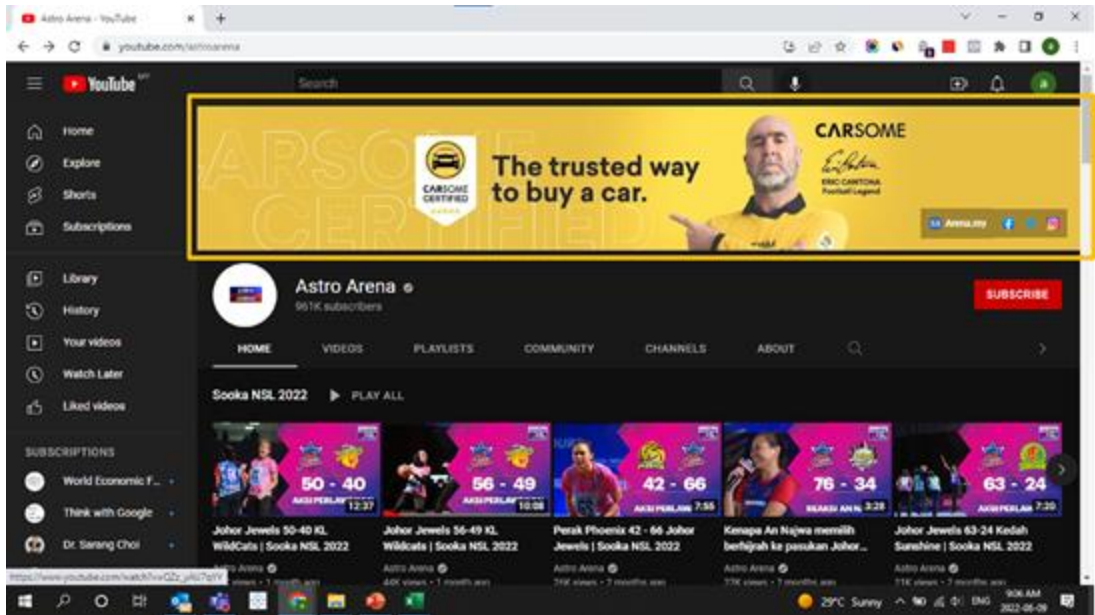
Astro Arena - YouTube
youtube.com/astroarena

YouTube
Search

Home
Explore
Shorts
Subscriptions
Library
History
Your videos
Watch Later
Liked videos
SUBSCRIPTIONS
World Economic F...
Think with Google
Dr. Sarang Choi

CARSOME CERTIFIED
The trusted way to buy a car.
CARSOME
ERIC CANTONA Football Legend
Arena.my

Astro Arena
961K subscribers
SUBSCRIBE

HOME
VIDEOS
PLAYLISTS
COMMUNITY
CHANNELS
ABOUT

Sooka NSL 2022
PLAY ALL

50 - 40
12:37
Johor Jewels 50-40 KL WildCats | Sooka NSL 2022
Astro Arena
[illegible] views • 1 month ago

56 - 49
10:08
Johor Jewels 56-49 KL Wildcats | Sooka NSL 2022
Astro Arena
44K views • 1 month ago

42 - 66
7:55
Perak Phoenix 42 - 66 Johor Jewels | Sooka NSL 2022
Astro Arena
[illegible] views • 2 months ago

76 - 34
3:28
Kenapa An Najwa memilih berhijrah ke pasukan Johor...
Astro Arena
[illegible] views • 2 months ago

63 - 24
7:20
Johor Jewels 63-24 Kedah Sunshine | Sooka NSL 2022
Astro Arena
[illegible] views • 2 months ago

https://www.youtube.com/watch?v=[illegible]
29°C Sunny
ENG
9:06 AM
2022-06-09